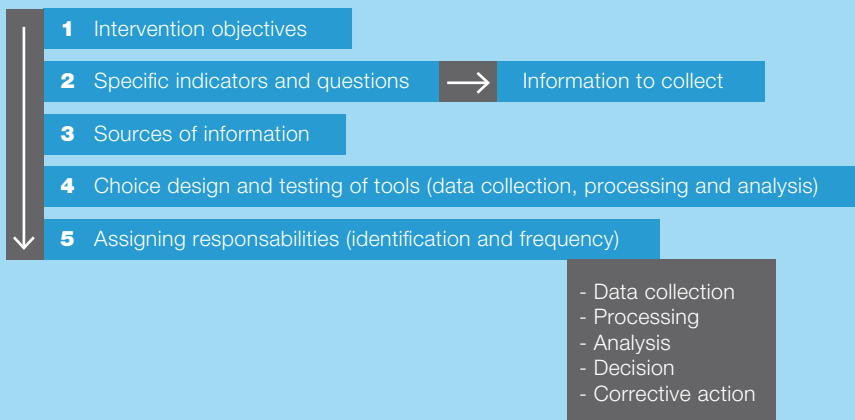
1 Intervention objectives

2 Specific indicators and questions

Information to collect

3 Sources of information

4 Choice design and testing of tools (data collection, processing and analysis)

5 Assigning responsabilities (identification and frequency)

- Data collection
- Processing
- Analysis
- Decision
- Corrective action